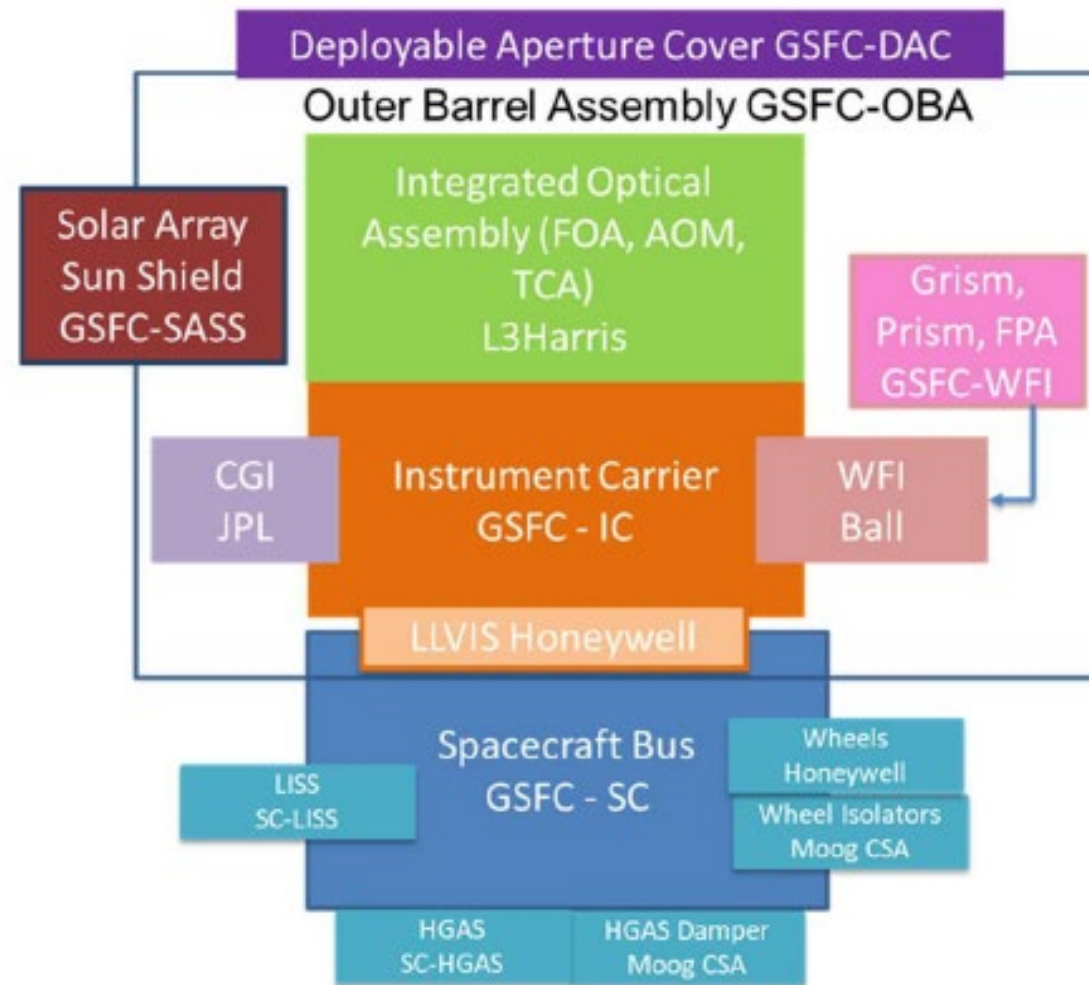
Deployable Aperture Cover GSFC-DAC

Outer Barrel Assembly GSFC-OBA

Solar Array Sun Shield GSFC-SASS

Integrated Optical Assembly (FOA, AOM, TCA) L3Harris

Grism, Prism, FPA GSFC-WFI

CGI JPL

Instrument Carrier GSFC - IC

WFI Ball

LLVIS Honeywell

Spacecraft Bus GSFC - SC

Wheels Honeywell

LISS SC-LISS

Wheel Isolators Moog CSA

HGAS SC-HGAS

HGAS Damper Moog CSA